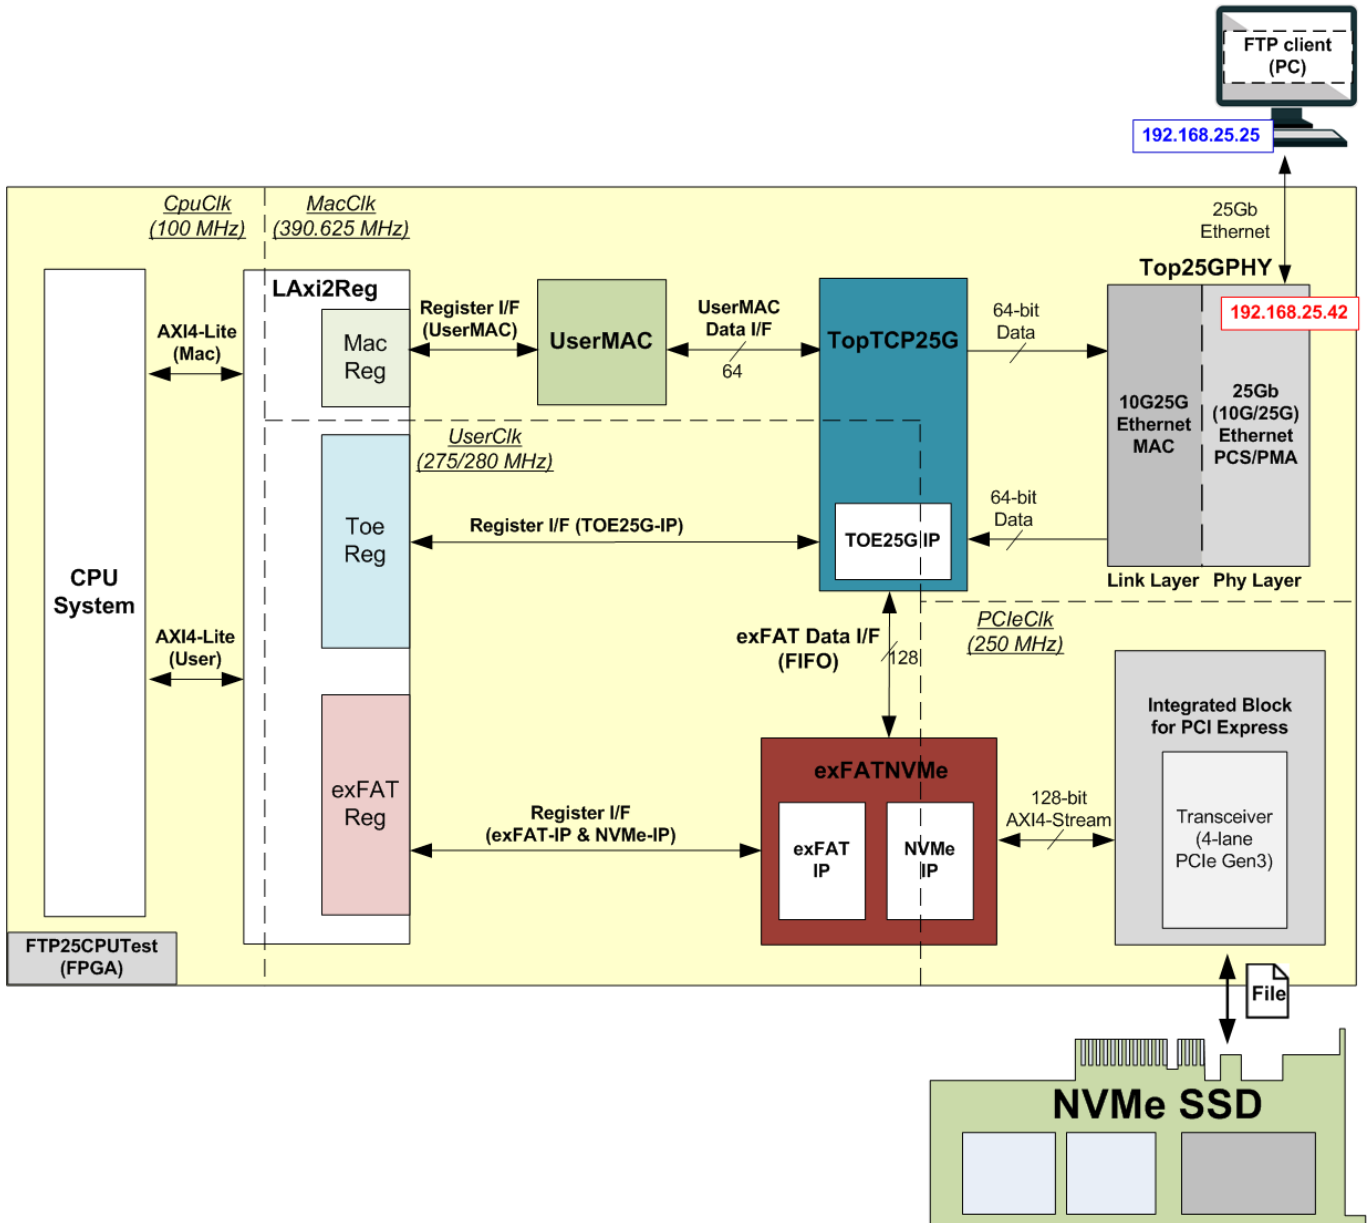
FTP client
(PC)

192.168.25.25

25Gb
Ethernet

CpuClk
(100 MHz)

MacClk
(390.625 MHz)

LAxi2Reg

Top25GPHY

192.168.25.42

AXI4-Lite
(Mac)

Mac
Reg

Register I/F
(UserMAC)

UserMAC

UserMAC
Data I/F

64

TopTCP25G

64-bit
Data

10G25G
Ethernet
MAC

25Gb
(10G/25G)
Ethernet
PCS/PMA

UserClk
(275/280 MHz)

Toe
Reg

Register I/F (TOE25G-IP)

TOE25G IP

64-bit
Data

Link Layer

Phy Layer

CPU
System

AXI4-Lite
(User)

exFAT Data I/F
(FIFO)

128

PCIeClk
(250 MHz)

Integrated Block
for PCI Express

exFATNVMe

exFAT
Reg

Register I/F
(exFAT-IP & NVMe-IP)

exFAT
IP

NVMe
IP

128-bit
AXI4-Stream

Transceiver
(4-lane
PCIe Gen3)

FTP25CPUTest
(FPGA)

File

NVMe SSD